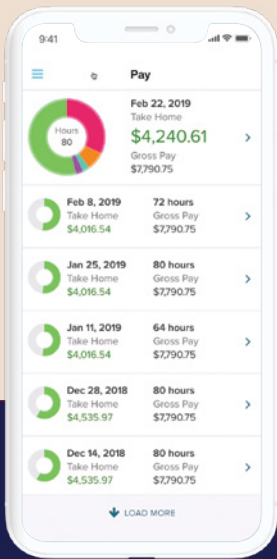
9:41

Pay

Hours
80

Feb 22, 2019
Take Home
$4,240.61
Gross Pay
$7,790.75

Feb 8, 2019
Take Home
$4,016.54
72 hours
Gross Pay
$7,790.75

Jan 25, 2019
Take Home
$4,016.54
80 hours
Gross Pay
$7,790.75

Jan 11, 2019
Take Home
$4,016.54
64 hours
Gross Pay
$7,790.75

Dec 28, 2018
Take Home
$4,535.97
80 hours
Gross Pay
$7,790.75

Dec 14, 2018
Take Home
$4,535.97
80 hours
Gross Pay
$7,790.75

LOAD MORE